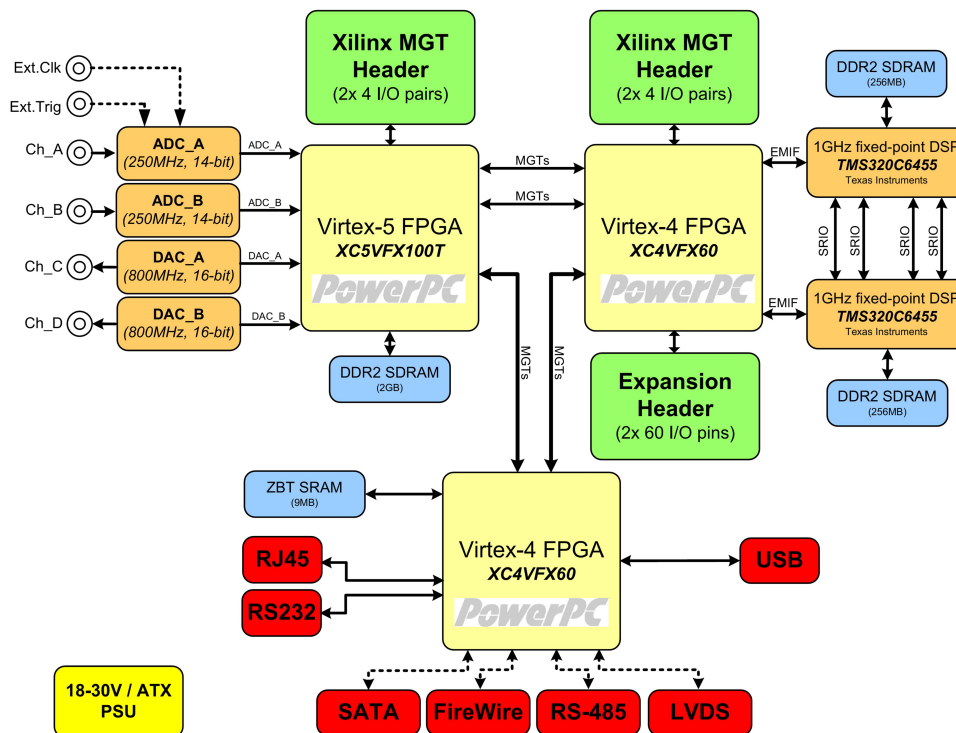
Ext.Clk
Ext.Trig
Ch_A
Ch_B
Ch_C
Ch_D

ADC_A
(250MHz, 14-bit)
ADC_B
(250MHz, 14-bit)
DAC_A
(800MHz, 16-bit)
DAC_B
(800MHz, 16-bit)

ADC_A
ADC_B
DAC_A
DAC_B

Xilinx MGT Header
(2x 4 I/O pairs)

Xilinx MGT Header
(2x 4 I/O pairs)

DDR2 SDRAM
(256MB)

Virtex-5 FPGA
XC5VFX100T
PowerPC

MGTs
MGTs

Virtex-4 FPGA
XC4VFX60
PowerPC

EMIF
1GHz fixed-point DSP
TMS320C6455
Texas Instruments

SRIO
SRIO
SRIO
SRIO

EMIF
1GHz fixed-point DSP
TMS320C6455
Texas Instruments

DDR2 SDRAM
(2GB)

MGTs
MGTs

Expansion Header
(2x 60 I/O pins)

DDR2 SDRAM
(256MB)

ZBT SRAM
(9MB)

Virtex-4 FPGA
XC4VFX60
PowerPC

RJ45
RS232
USB

18-30V / ATX PSU

SATA
FireWire
RS-485
LVDS